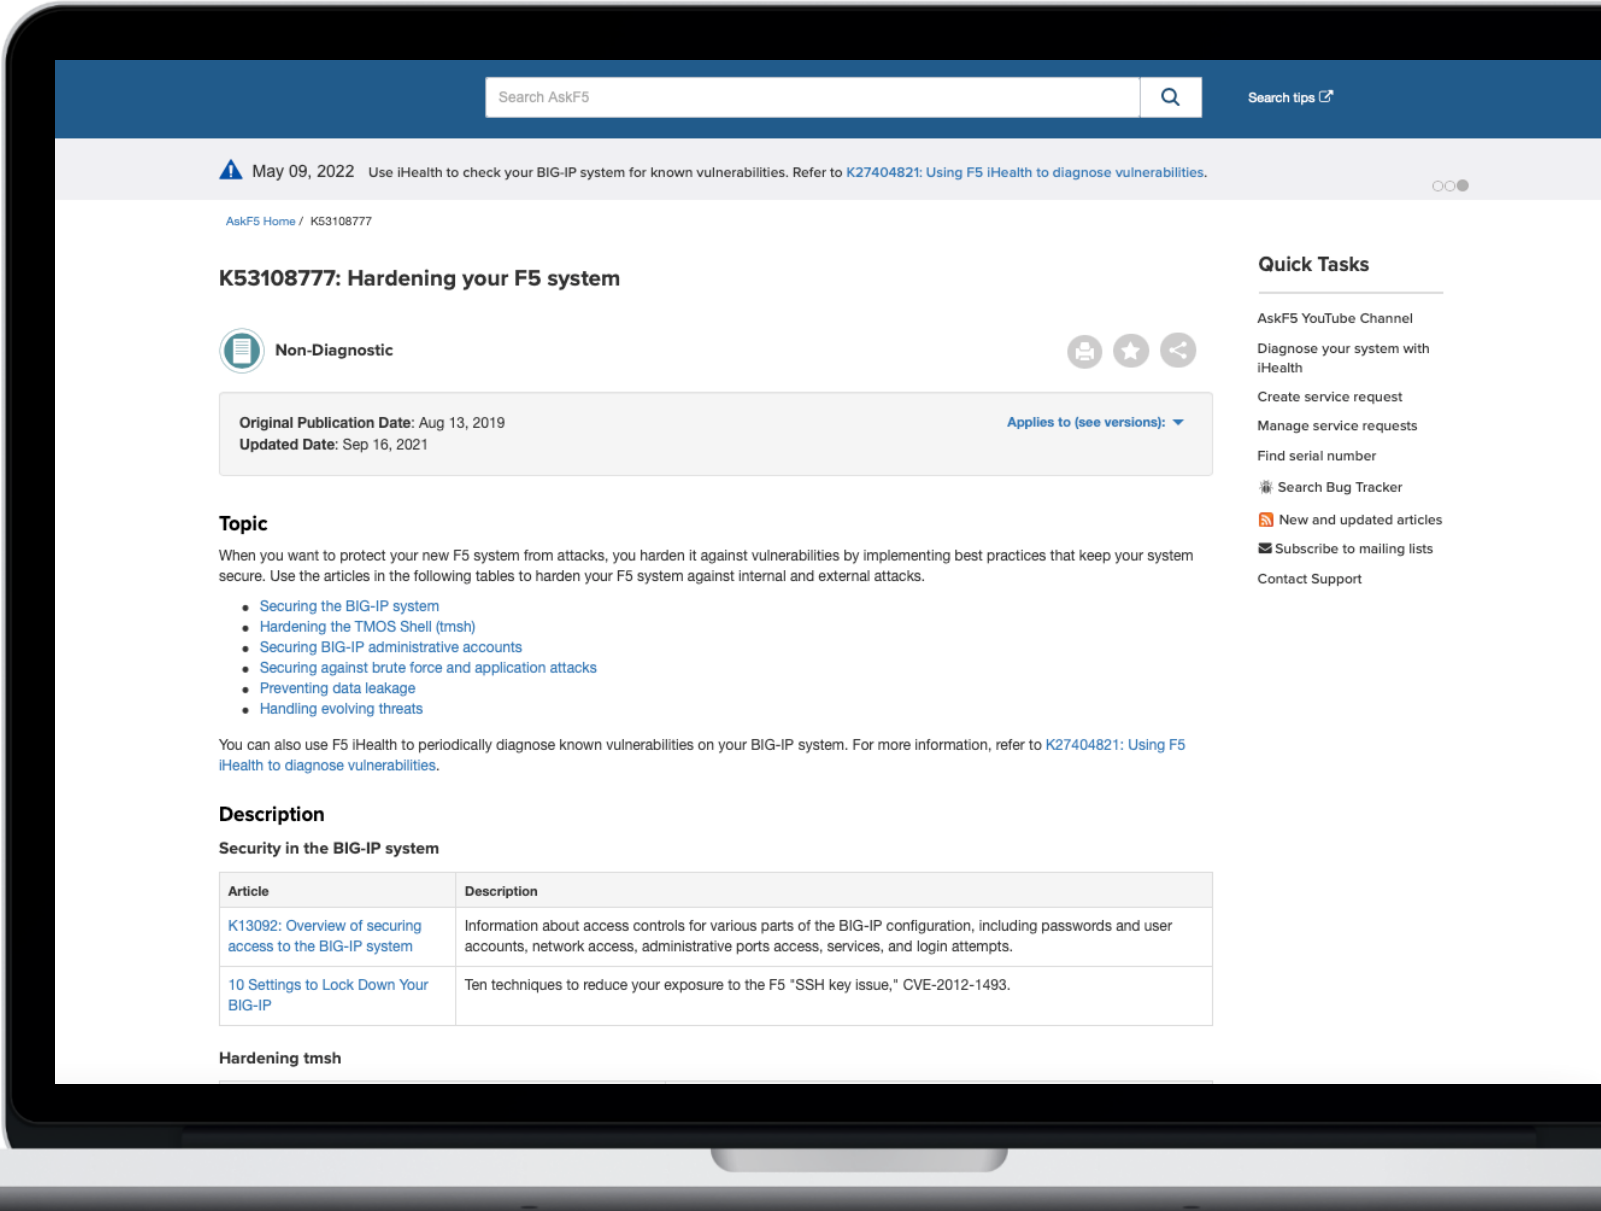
Search AskF5

Search tips

May 09, 2022 Use iHealth to check your BIG-IP system for known vulnerabilities. Refer to K27404821: Using F5 iHealth to diagnose vulnerabilities.

AskF5 Home / K53108777

K53108777: Hardening your F5 system

Non-Diagnostic

Original Publication Date: Aug 13, 2019
Updated Date: Sep 16, 2021

Applies to (see versions):

Topic

When you want to protect your new F5 system from attacks, you harden it against vulnerabilities by implementing best practices that keep your system secure. Use the articles in the following tables to harden your F5 system against internal and external attacks.

- Securing the BIG-IP system
- Hardening the TMOS Shell (tmsh)
- Securing BIG-IP administrative accounts
- Securing against brute force and application attacks
- Preventing data leakage
- Handling evolving threats

You can also use F5 iHealth to periodically diagnose known vulnerabilities on your BIG-IP system. For more information, refer to K27404821: Using F5 iHealth to diagnose vulnerabilities.

Description

Security in the BIG-IP system

| Article | Description |
|---|---|
| K13092: Overview of securing access to the BIG-IP system | Information about access controls for various parts of the BIG-IP configuration, including passwords and user accounts, network access, administrative ports access, services, and login attempts. |
| 10 Settings to Lock Down Your BIG-IP | Ten techniques to reduce your exposure to the F5 "SSH key issue," CVE-2012-1493. |

Hardening tmsh

Quick Tasks

AskF5 YouTube Channel
Diagnose your system with iHealth
Create service request
Manage service requests
Find serial number
Search Bug Tracker
New and updated articles
Subscribe to mailing lists
Contact Support